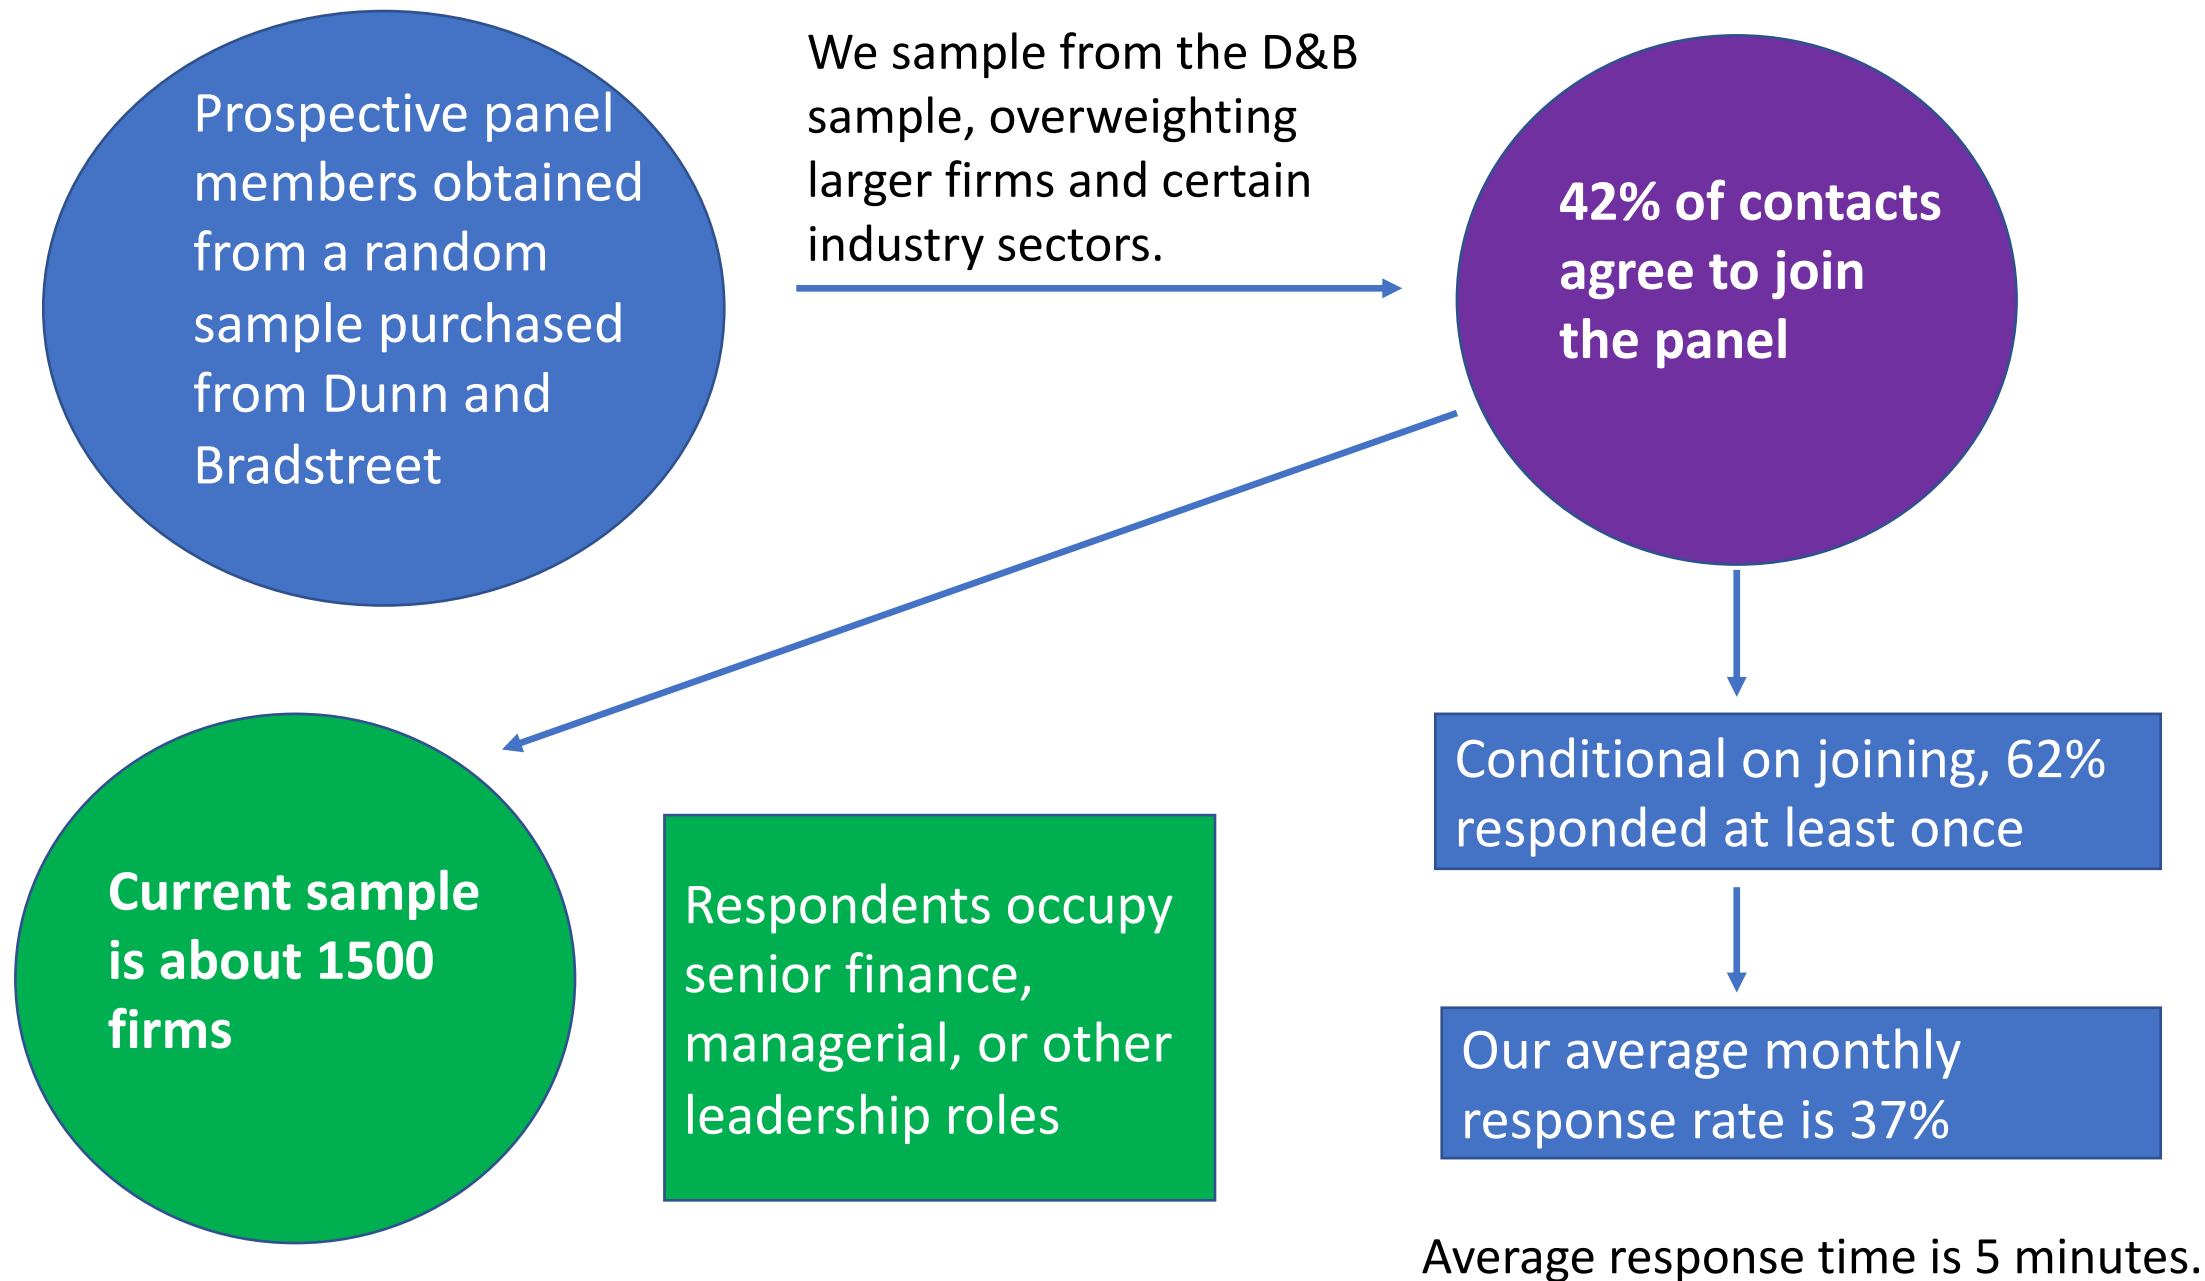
Prospective panel members obtained from a random sample purchased from Dunn and Bradstreet

We sample from the D&B sample, overweighting larger firms and certain industry sectors.

42% of contacts agree to join the panel

Conditional on joining, 62% responded at least once

Our average monthly response rate is 37%

Average response time is 5 minutes.

Current sample is about 1500 firms

Respondents occupy senior finance, managerial, or other leadership roles